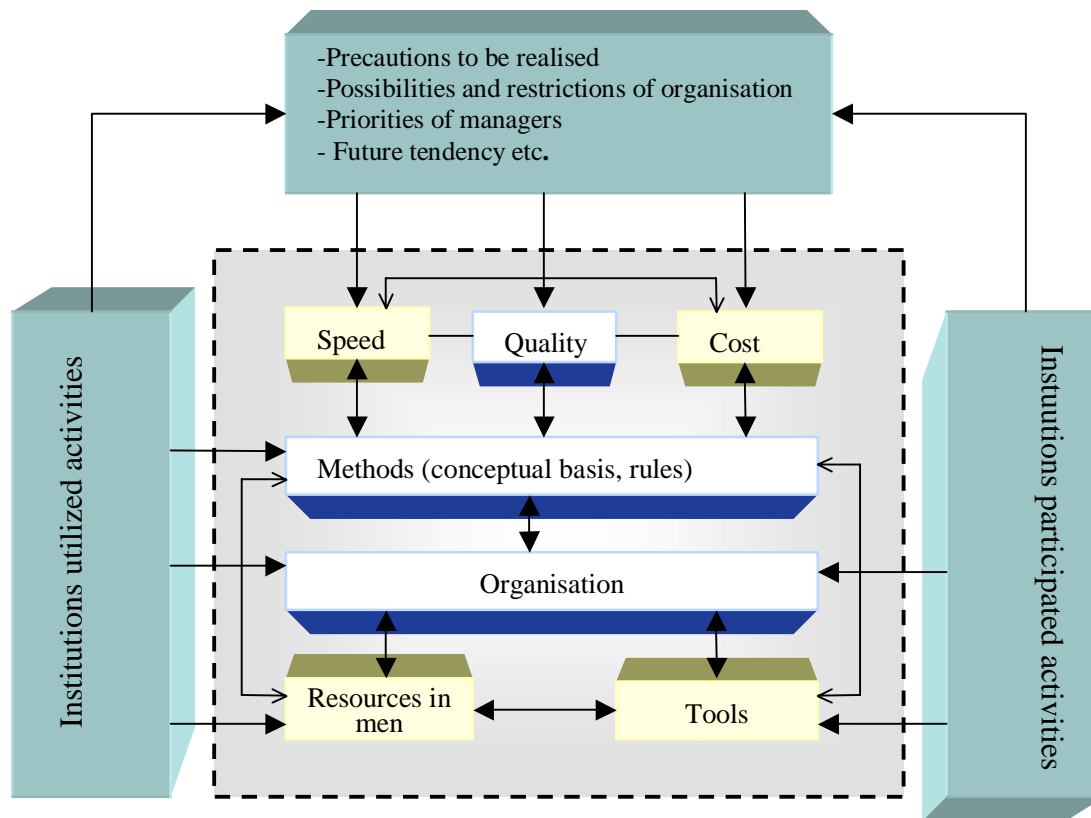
-Precautions to be realised
-Possibilities and restrictions of organisation
-Priorities of managers
- Future tendency etc.

Institutions utilized activities

Speed

Quality

Cost

Methods (conceptual basis, rules)

Organisation

Resources in men

Tools

Instutions participated activities